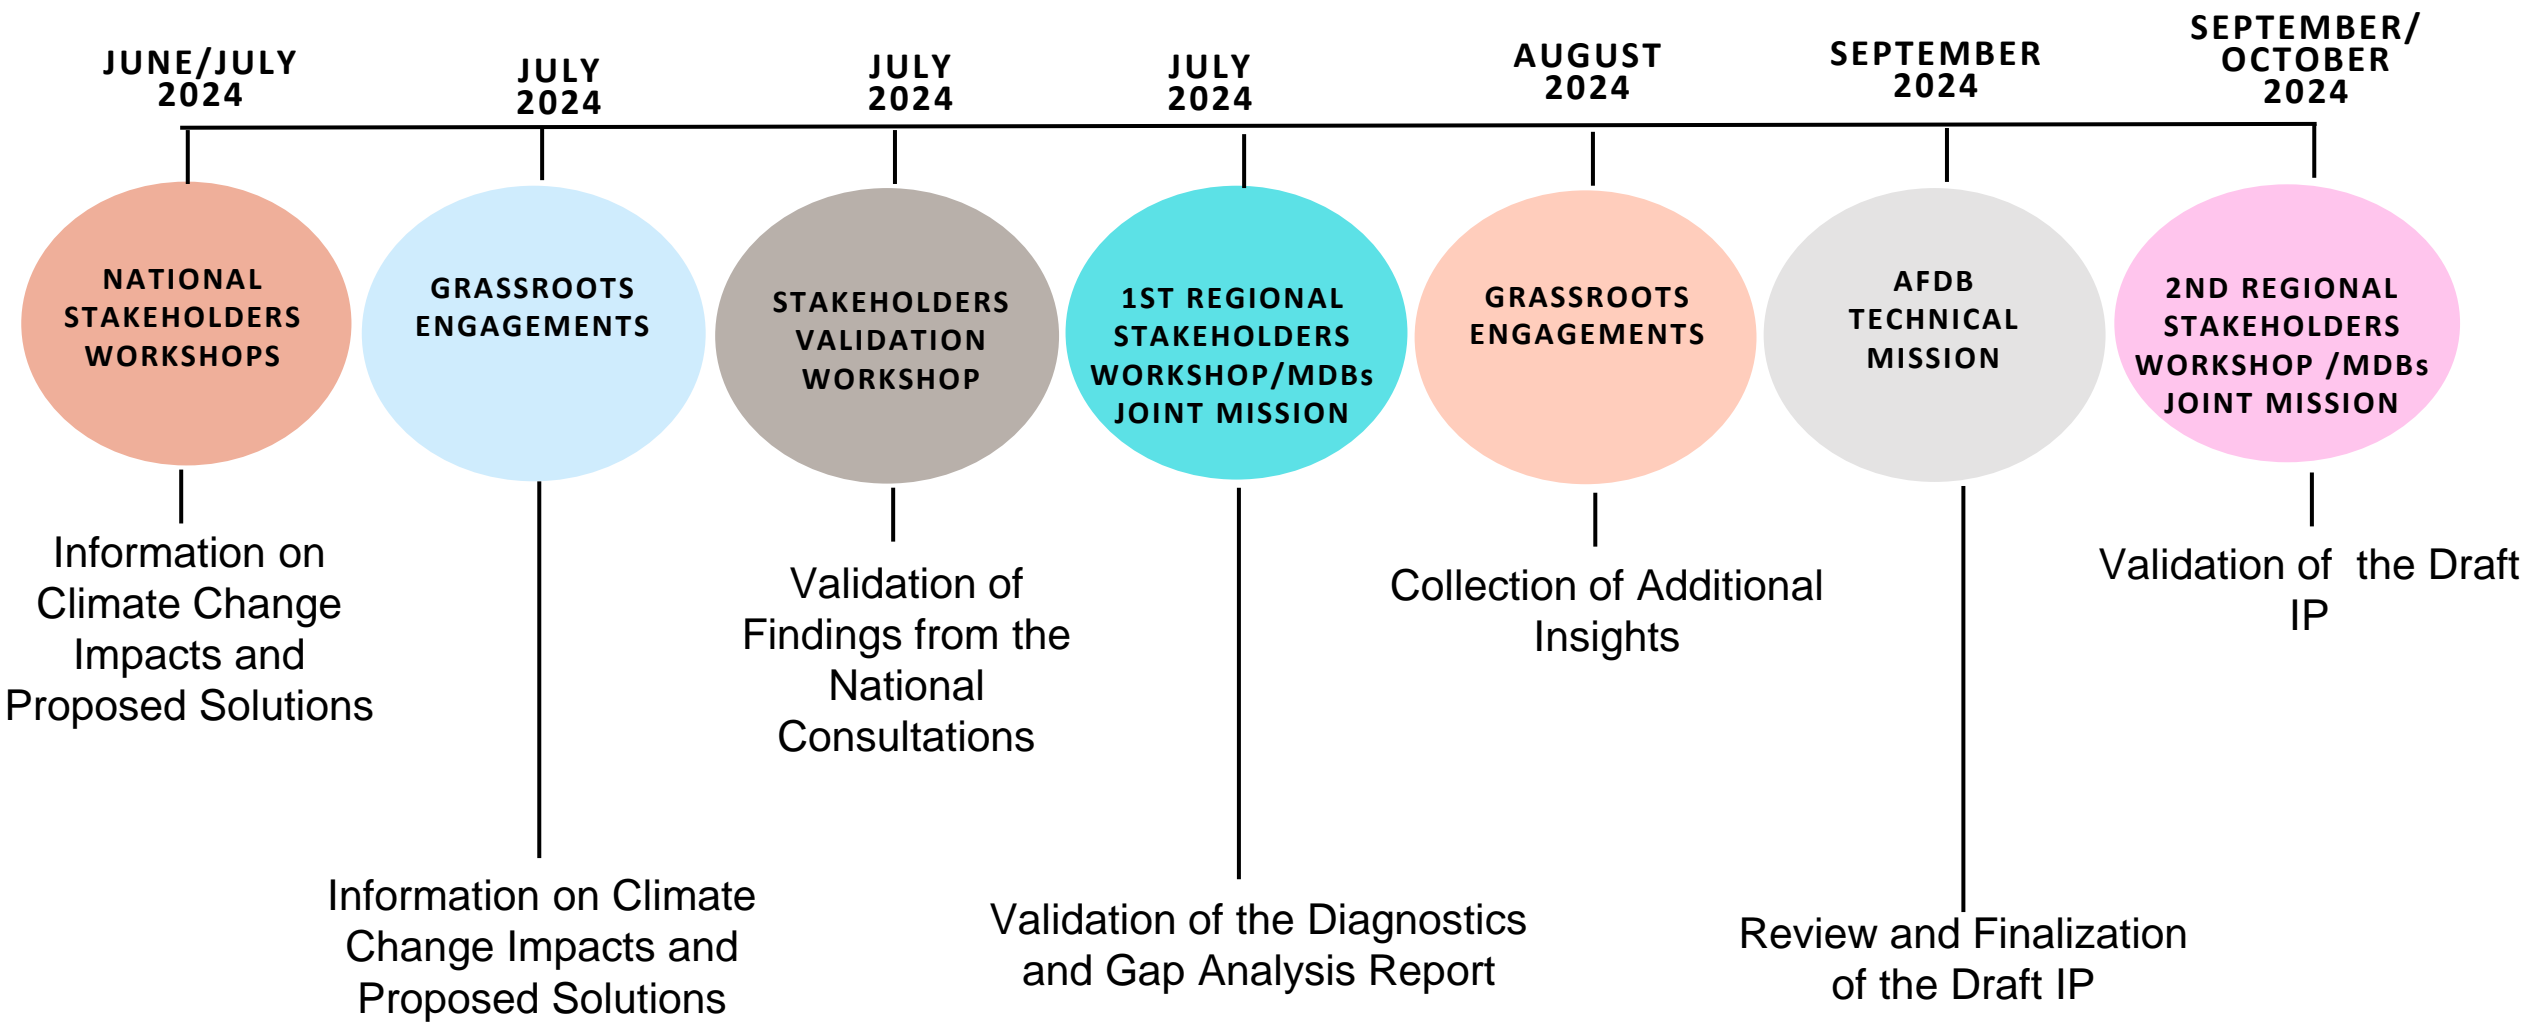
JUNE/JULY 2024

NATIONAL STAKEHOLDERS WORKSHOPS

Information on Climate Change Impacts and Proposed Solutions

JULY 2024

GRASSROOTS ENGAGEMENTS

Information on Climate Change Impacts and Proposed Solutions

JULY 2024

STAKEHOLDERS VALIDATION WORKSHOP

Validation of Findings from the National Consultations

JULY 2024

1ST REGIONAL STAKEHOLDERS WORKSHOP/MDBs JOINT MISSION

Validation of the Diagnostics and Gap Analysis Report

AUGUST 2024

GRASSROOTS ENGAGEMENTS

Collection of Additional Insights

SEPTEMBER 2024

AFDB TECHNICAL MISSION

Review and Finalization of the Draft IP

SEPTEMBER/ OCTOBER 2024

2ND REGIONAL STAKEHOLDERS WORKSHOP /MDBs JOINT MISSION

Validation of the Draft IP